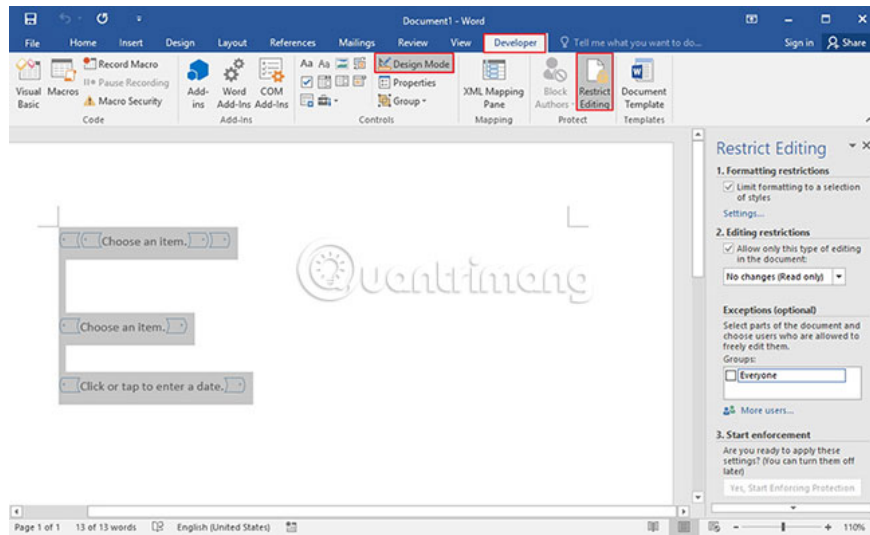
Document1 - Word

File Home Insert Design Layout References Mailings Review View Developer Tell me what you want to do... Sign in Share

Visual Basic Macros Record Macro Pause Recording Macro Security Code

Add-ins Word Add-Ins COM Add-Ins Add-Ins

Aa Aa Design Mode Properties Group Controls

XML Mapping Pane Mapping

Block Authors Restrict Editing Protect

Document Template Templates

Choose an item.

Choose an item.

Click or tap to enter a date.

Quantrimang

Restrict Editing

1. Formatting restrictions

Limit formatting to a selection of styles

Settings...

2. Editing restrictions

Allow only this type of editing in the document:

No changes (Read only)

Exceptions (optional)

Select parts of the document and choose users who are allowed to freely edit them.

Groups:

Everyone

More users...

3. Start enforcement

Are you ready to apply these settings? (You can turn them off later)

Yes, Start Enforcing Protection

Page 1 of 1 13 of 13 words English (United States) 110%